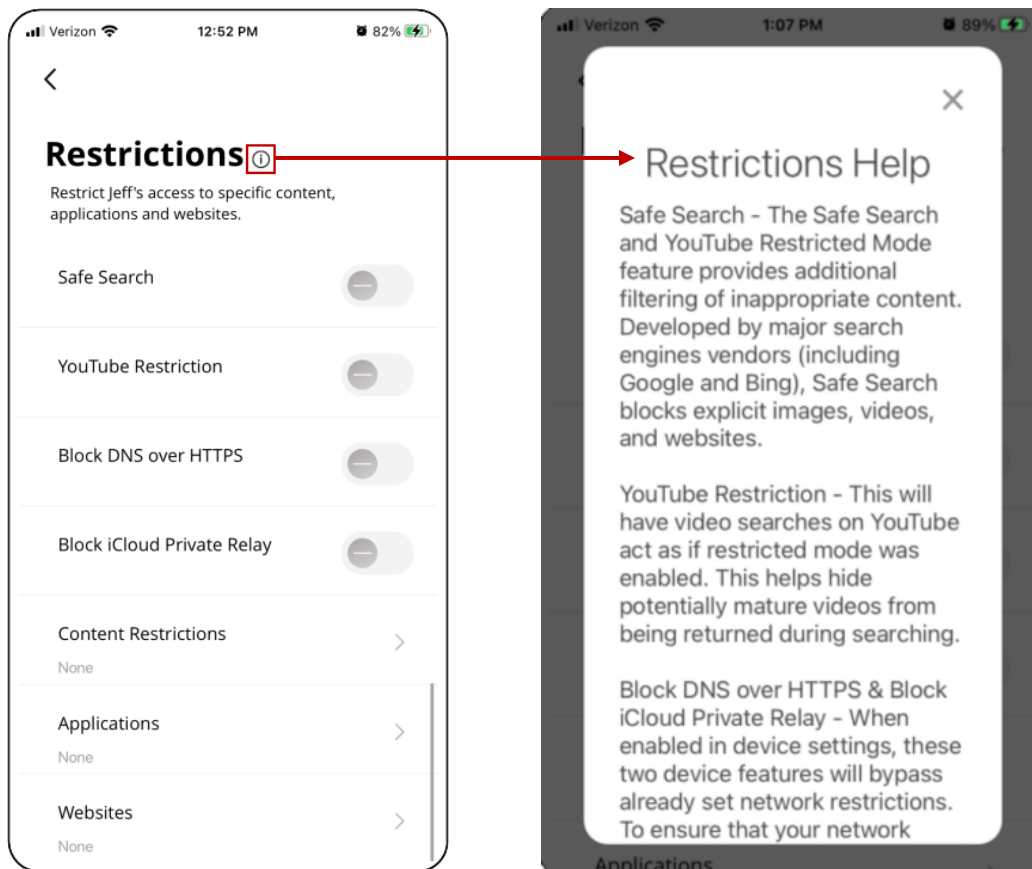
Verizon 12:52 PM 82%

Restrictions

Restrict Jeff's access to specific content, applications and websites.

Safe Search

YouTube Restriction

Block DNS over HTTPS

Block iCloud Private Relay

Content Restrictions
None

Applications
None

Websites
None

Verizon 1:07 PM 89%

Restrictions Help

Safe Search - The Safe Search and YouTube Restricted Mode feature provides additional filtering of inappropriate content. Developed by major search engines vendors (including Google and Bing), Safe Search blocks explicit images, videos, and websites.

YouTube Restriction - This will have video searches on YouTube act as if restricted mode was enabled. This helps hide potentially mature videos from being returned during searching.

Block DNS over HTTPS & Block iCloud Private Relay - When enabled in device settings, these two device features will bypass already set network restrictions. To ensure that your network

Applications